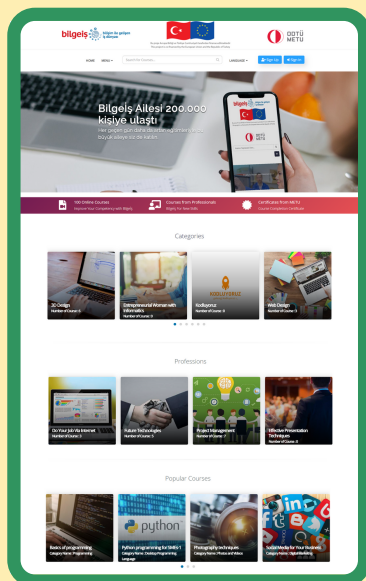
bilgeiş bilgim ile geliyor iş dünyası

ODTÜ METU

HOME MENU Search For Courses... LANGUAGE Sign Up Sign In

Bilgeiş Ailesi 200.000 kişiye ulaştı

Her geçen gün daha da büyüyoruz... büyük aileye siz de katılın.

700 Online Courses
Improve Your Competency with Bilgeiş

Courses from Professionals
Bilgeiş For Your Skills

Certificates from METU
Course Completion Certificate

Categories

3D Design
Number of Course: 4

Entrepreneurial Woman with Informatics
Number of Course: 9

Kodluyoruz
Number of Course: 8

Web Design
Number of Course: 5

Professions

Do Your Job Via Internet
Number of Course: 3

Future Technologies
Number of Course: 5

Project Management
Number of Course: 4

Effective Presentation Techniques
Number of Course: 6

Popular Courses

Basics of programming
Category Name: Programming

Python programming for Maths 1
Category Name: Desktop Programming Language

Photography techniques
Category Name: Photos and Videos

Social Media for Your Business
Category Name: Digital Marketing